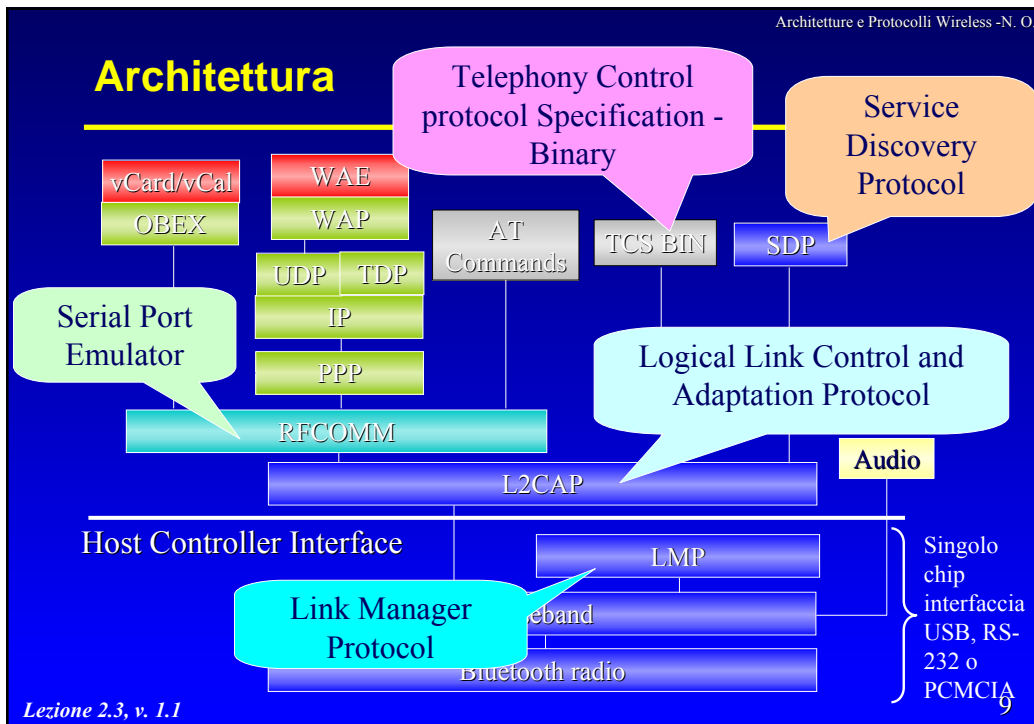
Architetture e Protocolli Wireless -N. O.

Architettura

Telephony Control protocol Specification - Binary

Service Discovery Protocol

vCard/vCal

OBEX

WAE

WAP

AT Commands

TCS BIN

SDP

UDP

TDP

Serial Port Emulator

IP

PPP

Logical Link Control and Adaptation Protocol

RFCOMM

Audio

L2CAP

Host Controller Interface

LMP

Singolo chip interfaccia USB, RS-232 o PCMCIA

Link Manager Protocol

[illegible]seband

Bluetooth radio

Lezione 2.3, v. 1.1

9